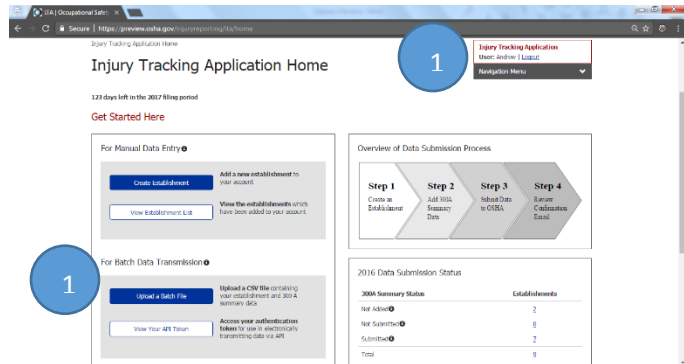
ITA | Occupational Safe ×

Secure | https://preview.osha.gov/injuryreporting/ita/home

Injury Tracking Application Home

Injury Tracking Application Home

1

Injury Tracking Application
User: Andrew | Logout
Navigation Menu

123 days left in the 2017 filing period

Get Started Here

For Manual Data Entry

Create Establishment
Add a new establishment to your account

View Establishment List
View the establishments which have been added to your account.

For Batch Data Transmission

1

Upload a Batch File
Upload a CSV file containing your establishment and 300A summary data

View Your API Token
Access your authentication token for use in electronically transmitting data via API

Overview of Data Submission Process

Step 1
Create an Establishment

Step 2
Add 300A Summary Data

Step 3
Submit Data to OSHA

Step 4
Receive Confirmation Email

2016 Data Submission Status

| 300A Summary Status | Establishments |
|---|---|
| Not Added | 2 |
| Not Submitted | 0 |
| Submitted | 7 |
| Total | 9 |